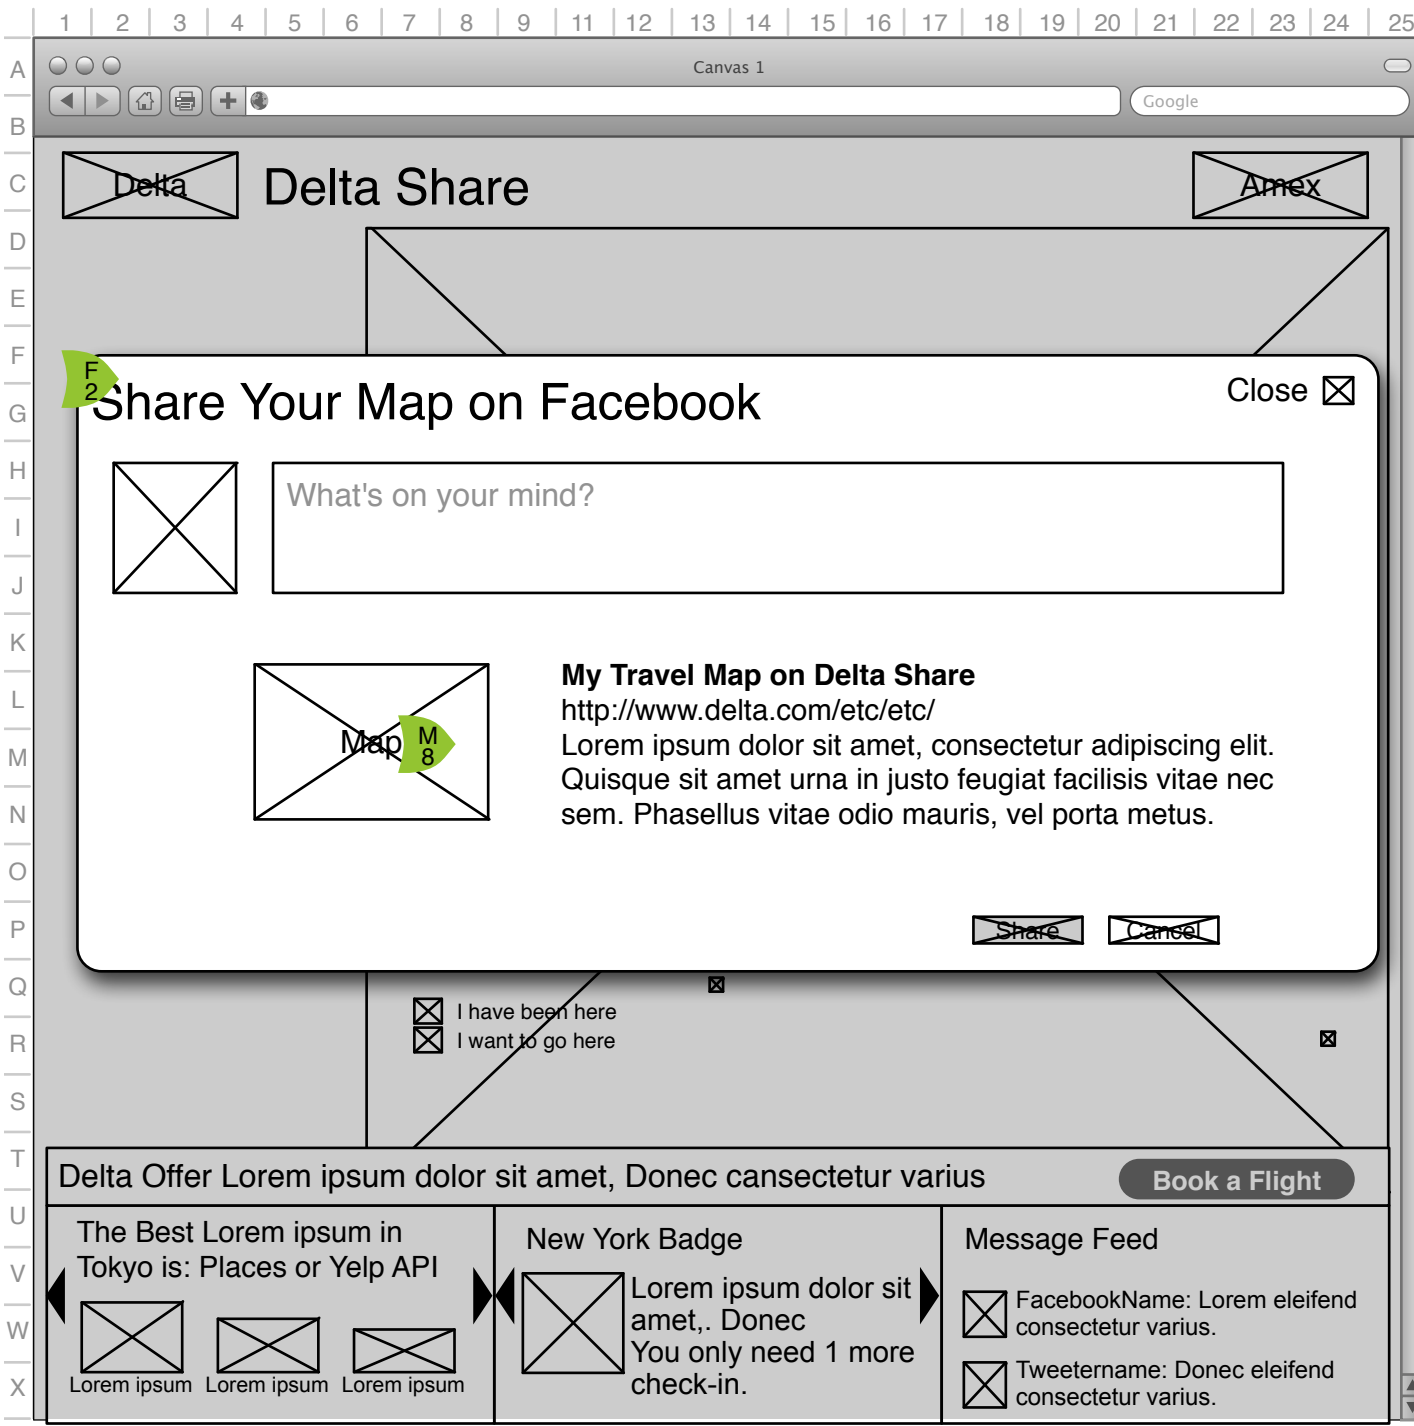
1 2 3 4 5 6 7 8 9 11 12 13 14 15 16 17 18 19 20 21 22 23 24 25

A B C D E F G H I J K L M N O P Q R S T U V W X

Canvas 1

Google

Delta

Delta Share

Amex

F 2

Share Your Map on Facebook

Close

What's on your mind?

Map

M 8

**My Travel Map on Delta Share**
http://www.delta.com/etc/etc/
Lorem ipsum dolor sit amet, consectetur adipiscing elit. Quisque sit amet urna in justo feugiat facilisis vitae nec sem. Phasellus vitae odio mauris, vel porta metus.

Share

Cancel

I have been here
I want to go here

Delta Offer Lorem ipsum dolor sit amet, Donec cansectetur varius

Book a Flight

The Best Lorem ipsum in Tokyo is: Places or Yelp API

Lorem ipsum Lorem ipsum Lorem ipsum

New York Badge

Lorem ipsum dolor sit amet,. Donec
You only need 1 more check-in.

Message Feed

FacebookName: Lorem eleifend consectetur varius.

Tweetername: Donec eleifend consectetur varius.